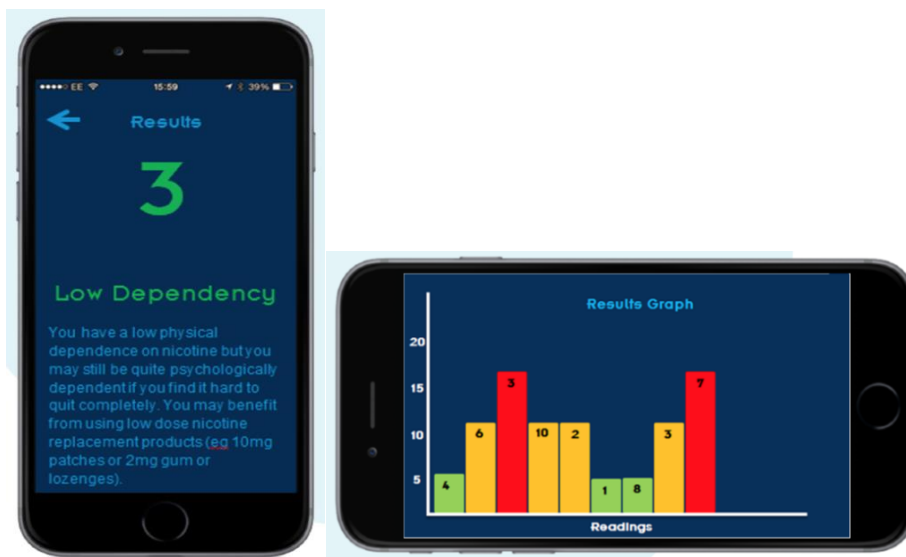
●●●●○ EE 15:59 39%

Results

3

Low Dependency

You have a low physical dependence on nicotine but you may still be quite psychologically dependent if you find it hard to quit completely. You may benefit from using low dose nicotine replacement products (eg 10mg patches or 2mg gum or lozenges).

Results Graph

20
15
10
5

4
6
3
10
2
1
8
3
7

Readings